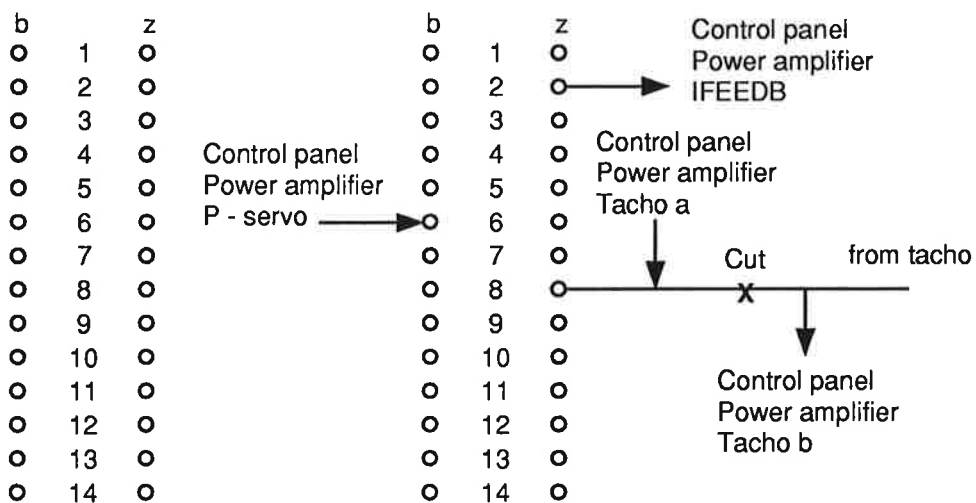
b z
1
2
3
4
5
6
7
8
9
10
11
12
13
14

b z
1
2
3
4
5
6
7
8
9
10
11
12
13
14

Control panel
Power amplifier
IFEEDB

Control panel
Power amplifier
P - servo

Control panel
Power amplifier
Tacho a

Cut
x
from tacho

Control panel
Power amplifier
Tacho b